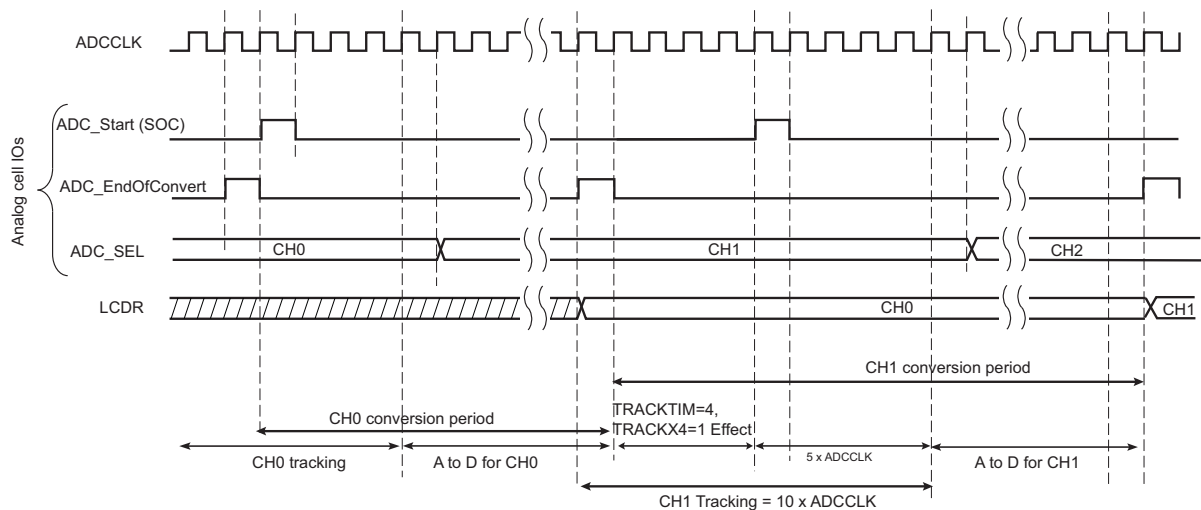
ADCCLK

Analog cell IOs

ADC_Start (SOC)

ADC_EndOfConvert

ADC_SEL

CH0

CH1

CH2

LCDR

CH0

CH1

CH1 conversion period

CH0 conversion period

TRACKTIM=4,
TRACKX4=1 Effect

5 x ADCCLK

CH0 tracking

A to D for CH0

A to D for CH1

CH1 Tracking = 10 x ADCCLK